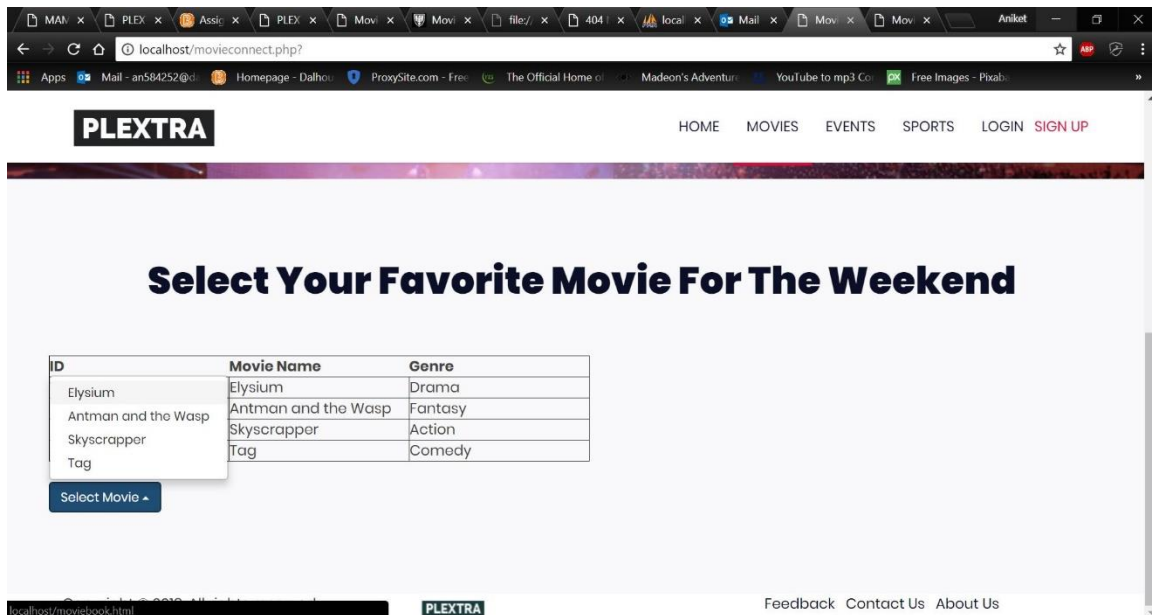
MAN × PLEX × Assig × PLEX × Movi × Movi × file:/ × 404 × local × Mail × Movi × Movi × Aniket

localhost/movieconnect.php?

Apps Mail - an584252@d Homepage - Dalhou ProxySite.com - Free The Official Home of Madeon's Adventure YouTube to mp3 Co Free Images - Pixab

PLEXTRA

HOME MOVIES EVENTS SPORTS LOGIN SIGN UP

Select Your Favorite Movie For The Weekend

| ID | Movie Name | Genre |
|---|---|---|
| | Elysium | Drama |
| | Antman and the Wasp | Fantasy |
| | Skyscrapper | Action |
| | Tag | Comedy |

Elysium
Antman and the Wasp
Skyscrapper
Tag

Select Movie

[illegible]

localhost/moviebook.html

PLEXTRA

Feedback Contact Us About Us